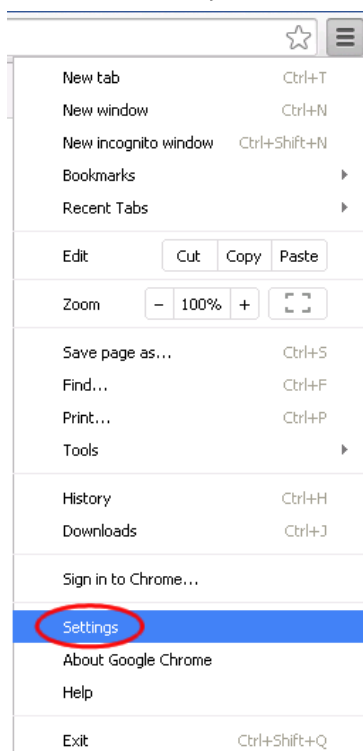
New tab Ctrl+T
New window Ctrl+N
New incognito window Ctrl+Shift+N
Bookmarks
Recent Tabs

Edit Cut Copy Paste

Zoom − 100% +

Save page as... Ctrl+S
Find... Ctrl+F
Print... Ctrl+P
Tools

History Ctrl+H
Downloads Ctrl+J

Sign in to Chrome...

Settings
About Google Chrome
Help

Exit Ctrl+Shift+Q